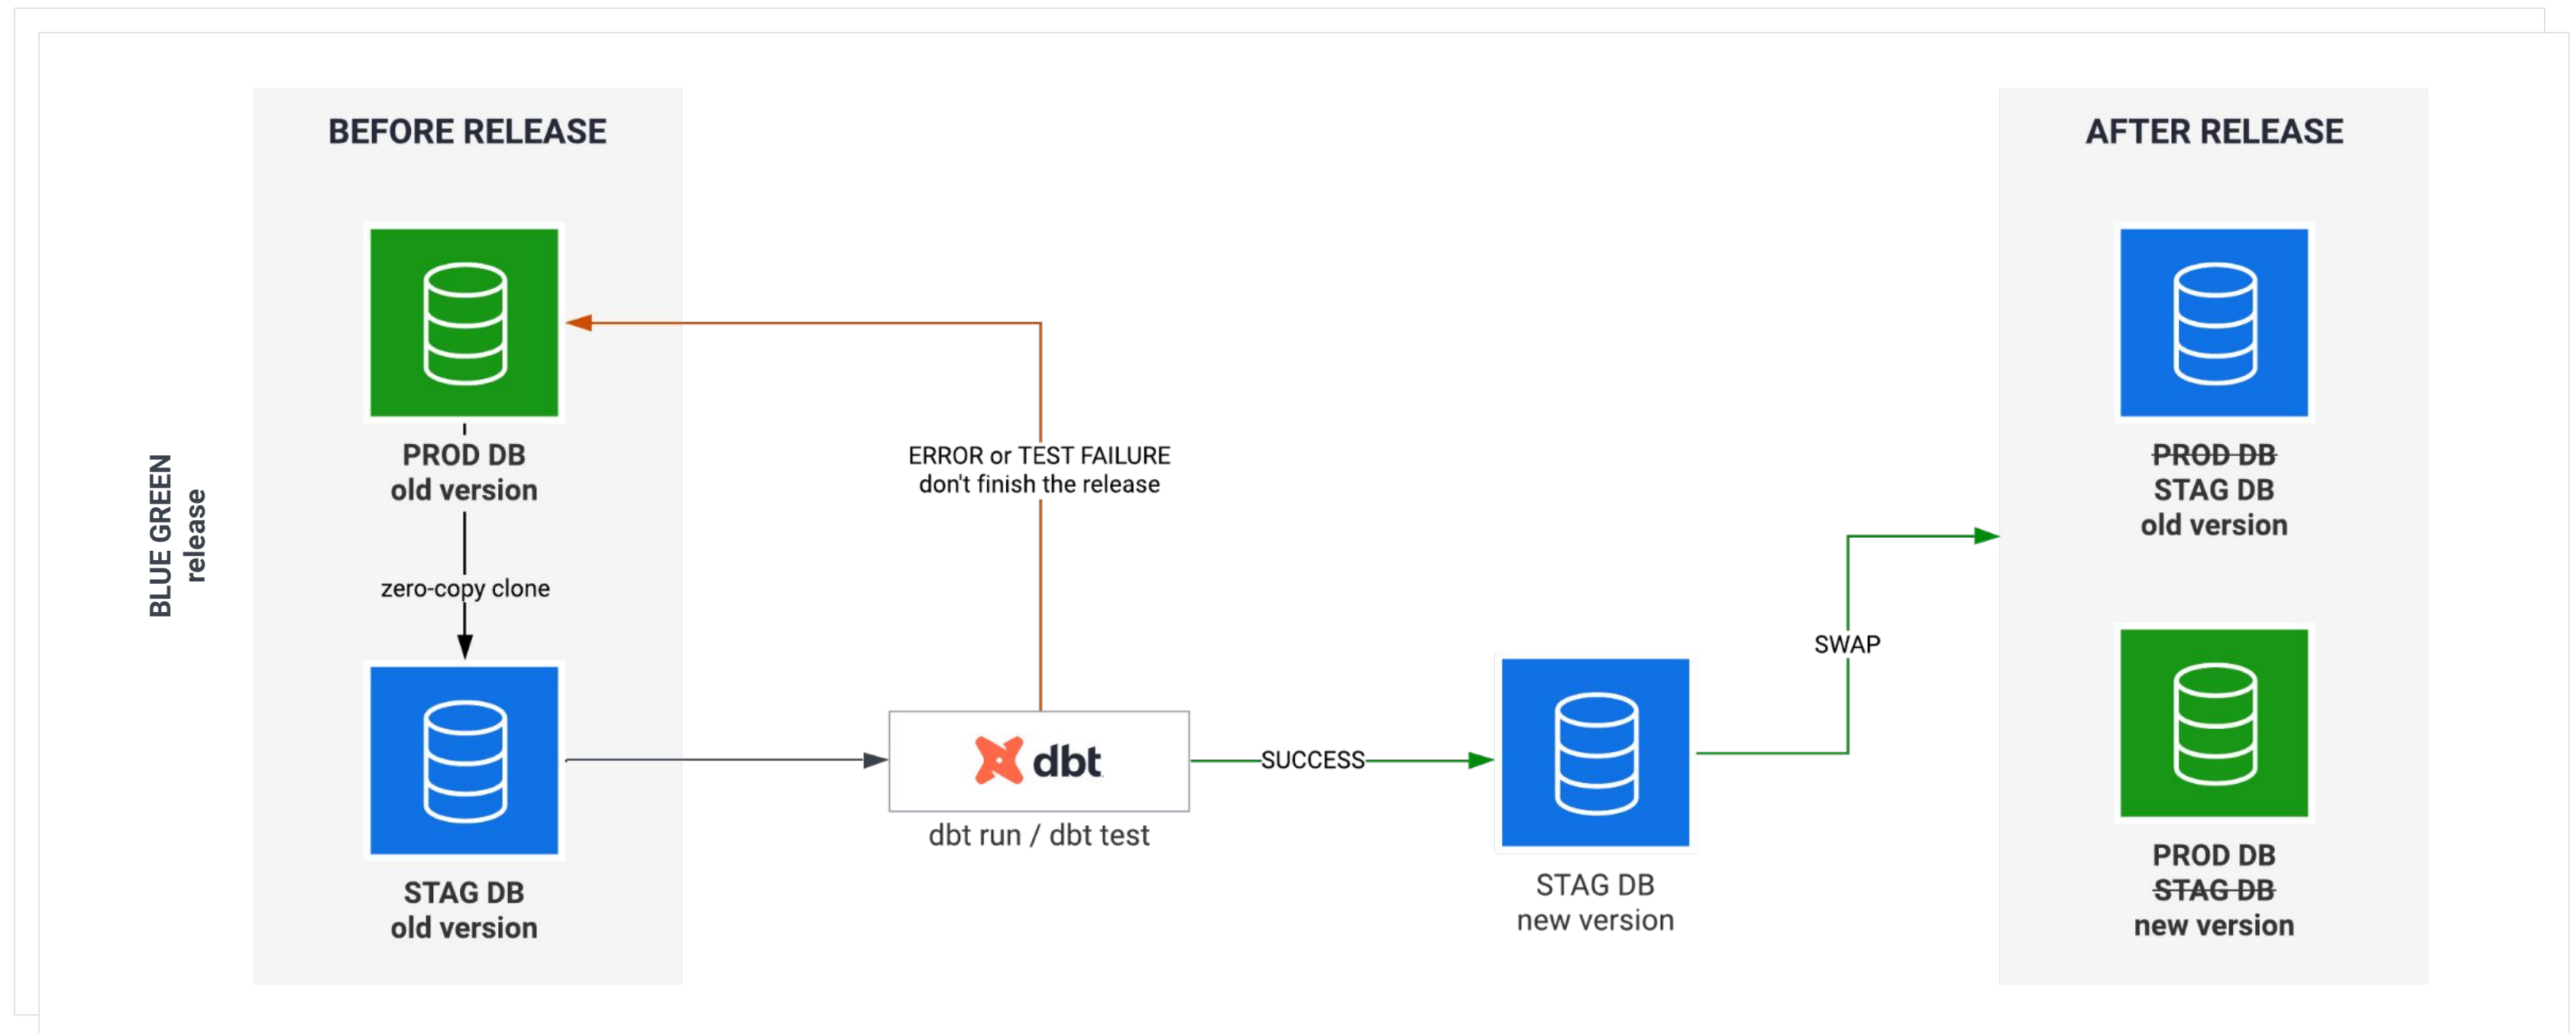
BLUE GREEN
release

BEFORE RELEASE

PROD DB
old version

zero-copy clone

STAG DB
old version

ERROR or TEST FAILURE
don't finish the release

dbt

dbt run / dbt test

SUCCESS

STAG DB
new version

SWAP

AFTER RELEASE

~~PROD DB~~
STAG DB
old version

PROD DB
~~STAG DB~~
new version